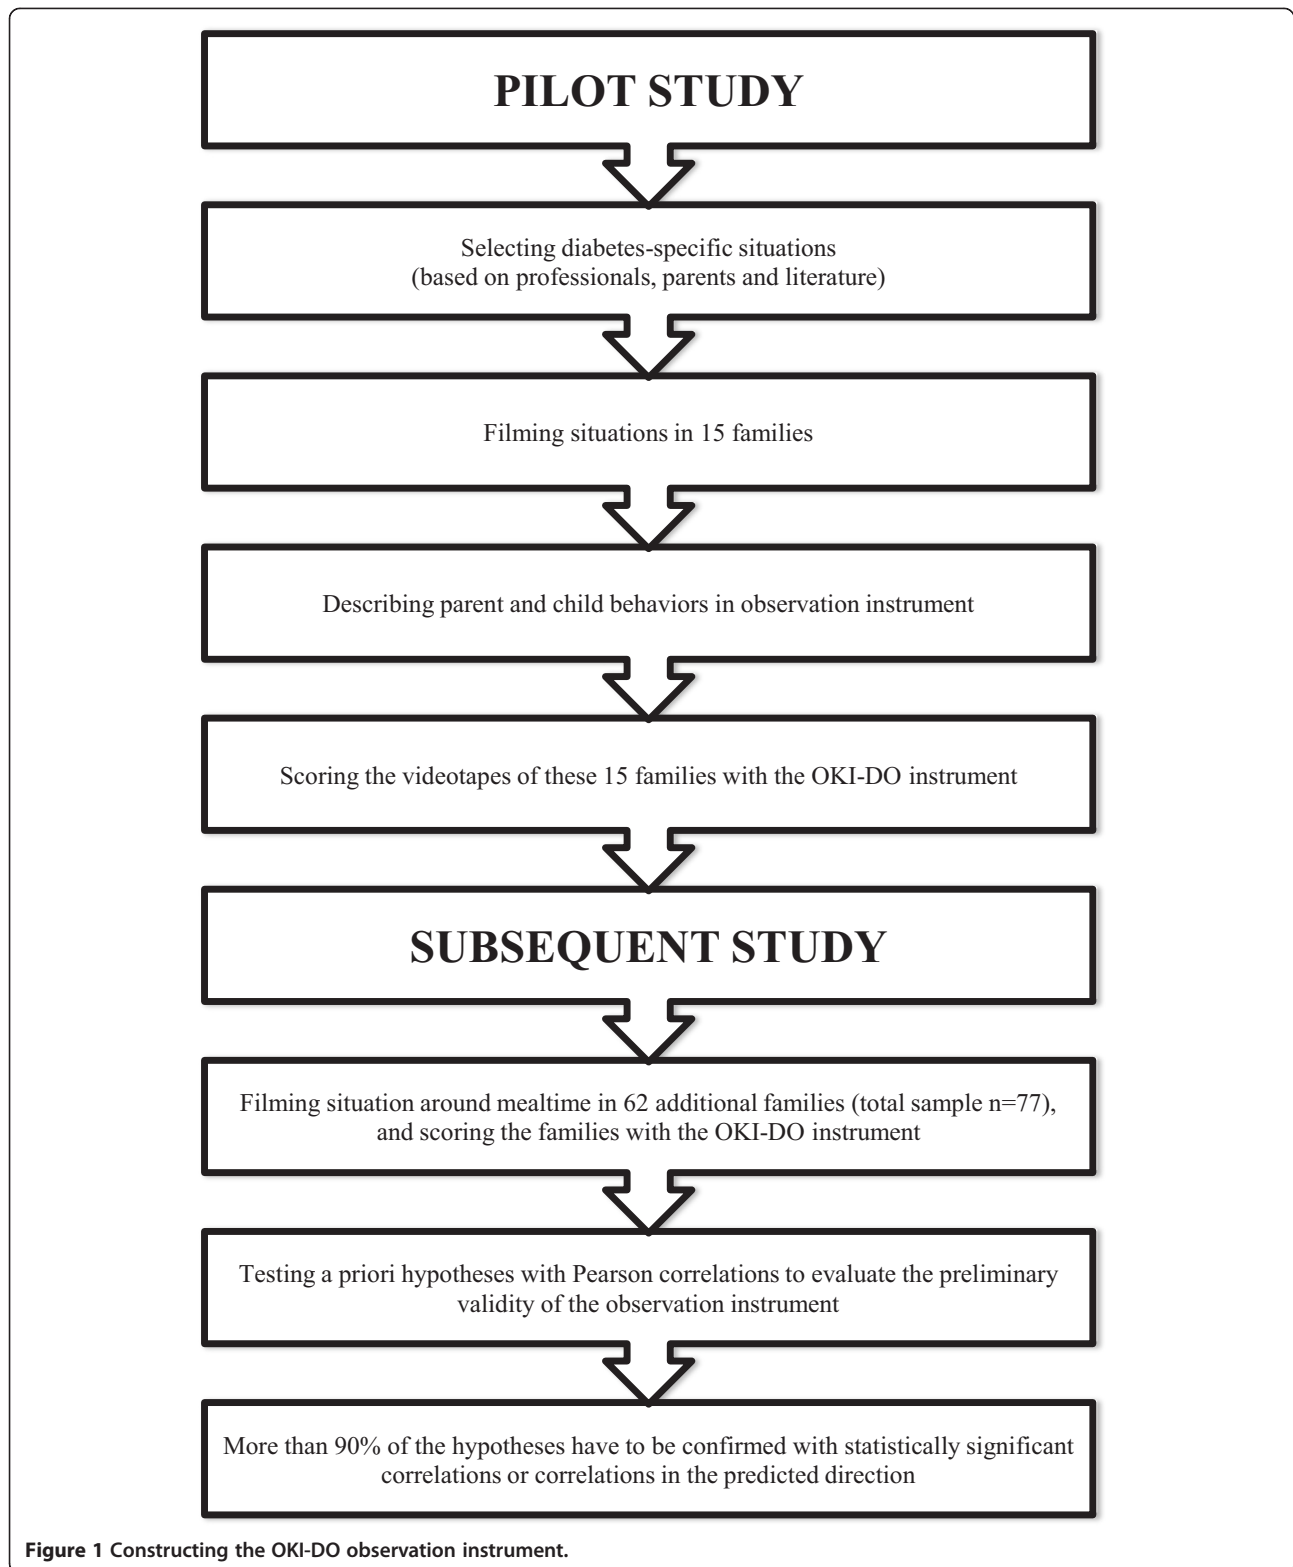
PILOT STUDY

Selecting diabetes-specific situations
(based on professionals, parents and literature)

Filming situations in 15 families

Describing parent and child behaviors in observation instrument

Scoring the videotapes of these 15 families with the OKI-DO instrument

SUBSEQUENT STUDY

Filming situation around mealtime in 62 additional families (total sample n=77), and scoring the families with the OKI-DO instrument

Testing a priori hypotheses with Pearson correlations to evaluate the preliminary validity of the observation instrument

More than 90% of the hypotheses have to be confirmed with statistically significant correlations or correlations in the predicted direction

Figure 1 Constructing the OKI-DO observation instrument.